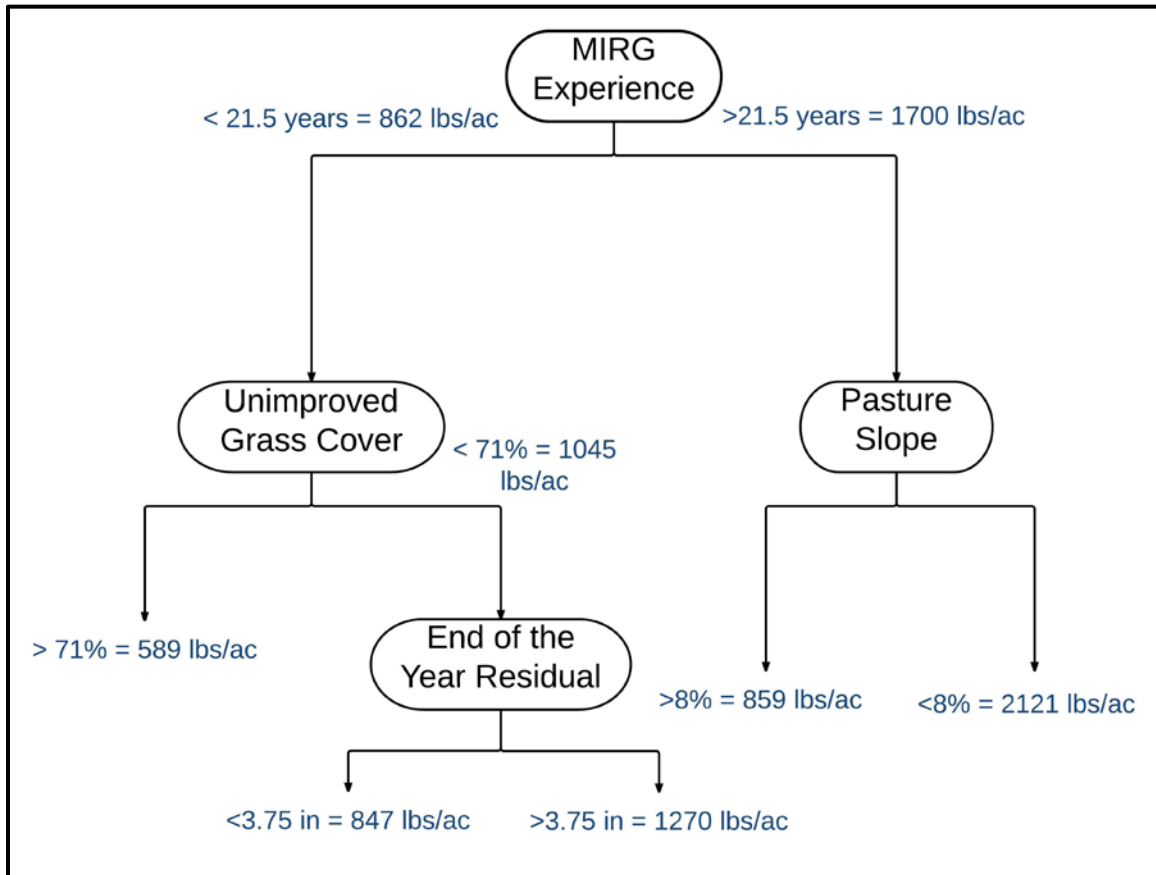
MIRG Experience

< 21.5 years = 862 lbs/ac

>21.5 years = 1700 lbs/ac

Unimproved Grass Cover

< 71% = 1045 lbs/ac

Pasture Slope

> 71% = 589 lbs/ac

End of the Year Residual

>8% = 859 lbs/ac

<8% = 2121 lbs/ac

<3.75 in = 847 lbs/ac

>3.75 in = 1270 lbs/ac